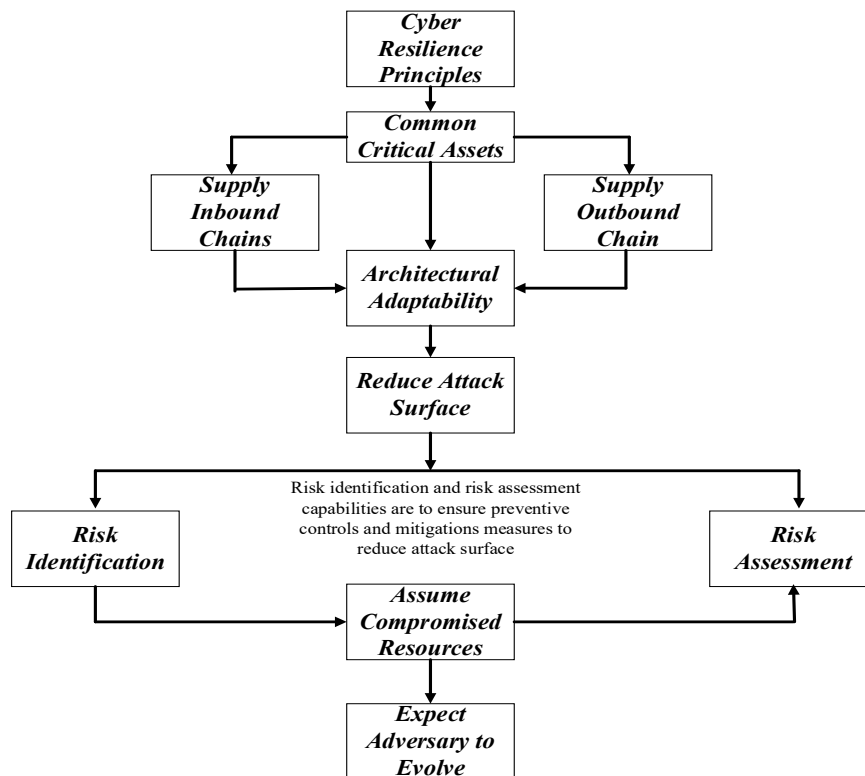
Cyber Resilience Principles

Common Critical Assets

Supply Inbound Chains

Supply Outbound Chain

Architectural Adaptability

Reduce Attack Surface

Risk identification and risk assessment capabilities are to ensure preventive controls and mitigations measures to reduce attack surface

Risk Identification

Risk Assessment

Assume Compromised Resources

Expect Adversary to Evolve